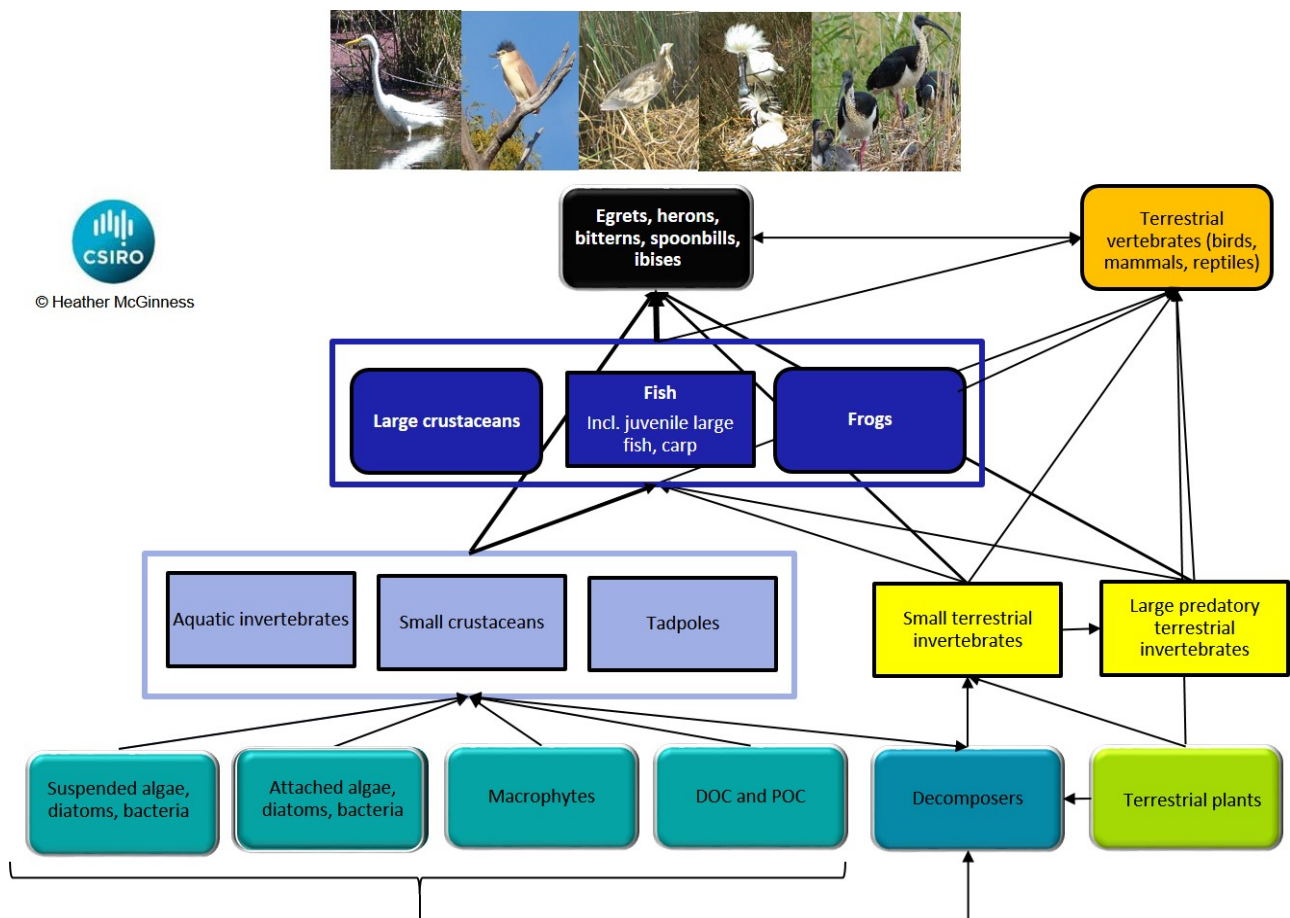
CSIRO

© Heather McGinness

Egrets, herons, bitterns, spoonbills, ibises

Terrestrial vertebrates (birds, mammals, reptiles)

Large crustaceans

Fish
Incl. juvenile large fish, carp

Frogs

Aquatic invertebrates

Small crustaceans

Tadpoles

Small terrestrial invertebrates

Large predatory terrestrial invertebrates

Suspended algae, diatoms, bacteria

Attached algae, diatoms, bacteria

Macrophytes

DOC and POC

Decomposers

Terrestrial plants